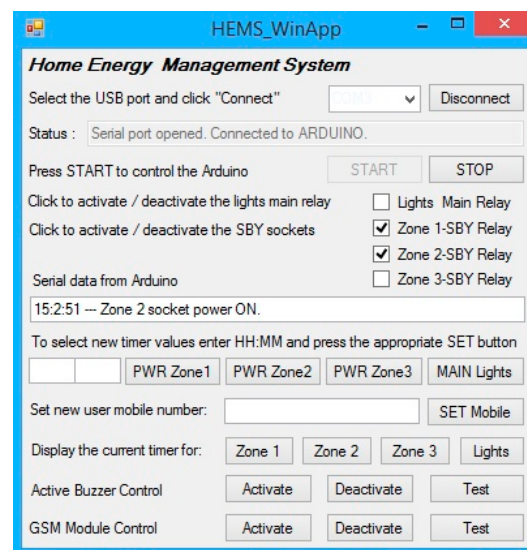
HEMS_WinApp

Home Energy Management System

Select the USB port and click "Connect"

COM3

Disconnect

Status : Serial port opened. Connected to ARDUINO.

Press START to control the Arduino

START

STOP

Click to activate / deactivate the lights main relay

Lights Main Relay

Click to activate / deactivate the SBY sockets

Zone 1-SBY Relay

Zone 2-SBY Relay

Serial data from Arduino

Zone 3-SBY Relay

15:2:51 --- Zone 2 socket power ON.

To select new timer values enter HH:MM and press the appropriate SET button

PWR Zone1

PWR Zone2

PWR Zone3

MAIN Lights

Set new user mobile number:

SET Mobile

Display the current timer for:

Zone 1

Zone 2

Zone 3

Lights

Active Buzzer Control

Activate

Deactivate

Test

GSM Module Control

Activate

Deactivate

Test